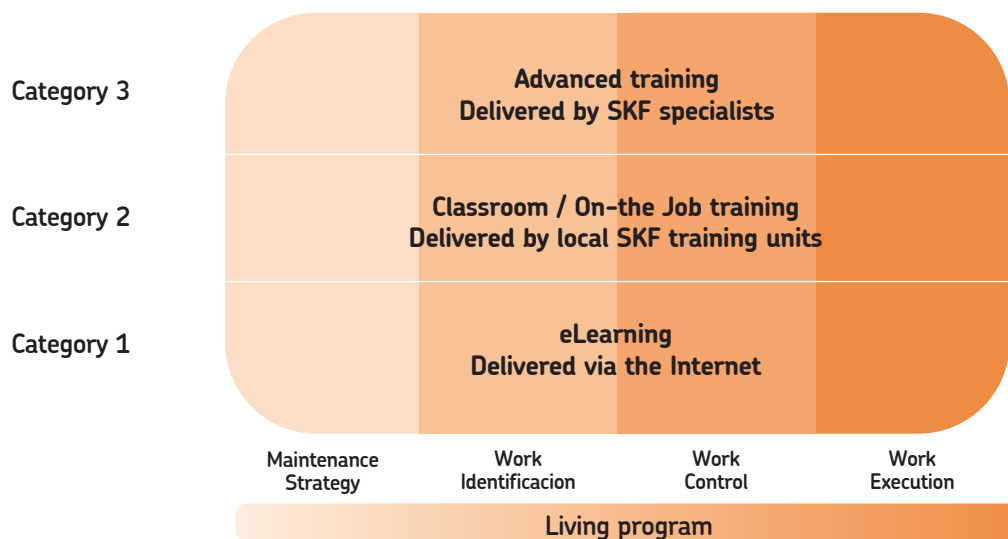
Category 3

Advanced training
Delivered by SKF specialists

Category 2

Classroom / On-the Job training
Delivered by local SKF training units

Category 1

eLearning
Delivered via the Internet

Maintenance Strategy

Work Identificacion

Work Control

Work Execution

Living program